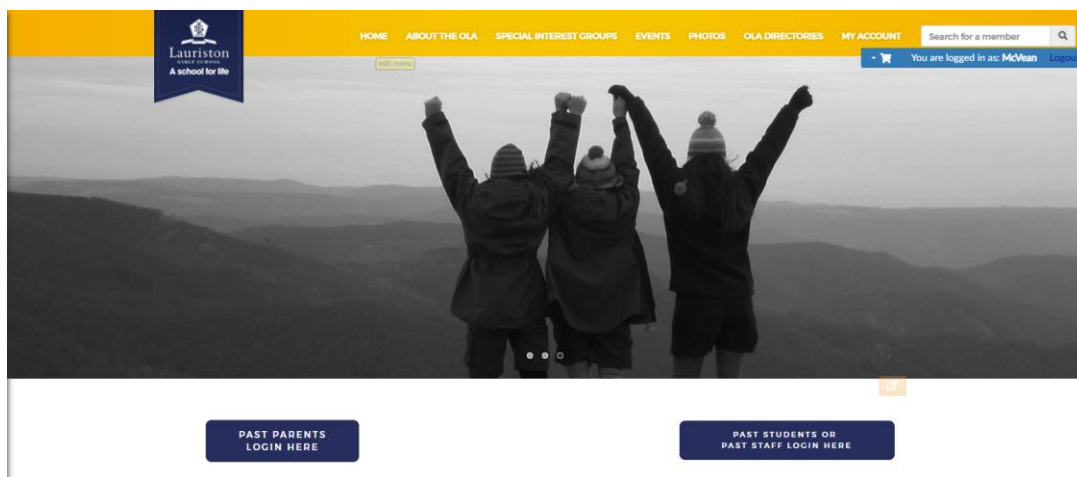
Lauriston GIRLS' SCHOOL
A school for life

HOME ABOUT THE OLA SPECIAL INTEREST GROUPS EVENTS PHOTOS OLA DIRECTORIES MY ACCOUNT

Search for a member

edit menu

You are logged in as: McVean Logou

PAST PARENTS LOGIN HERE

PAST STUDENTS OR PAST STAFF LOGIN HERE